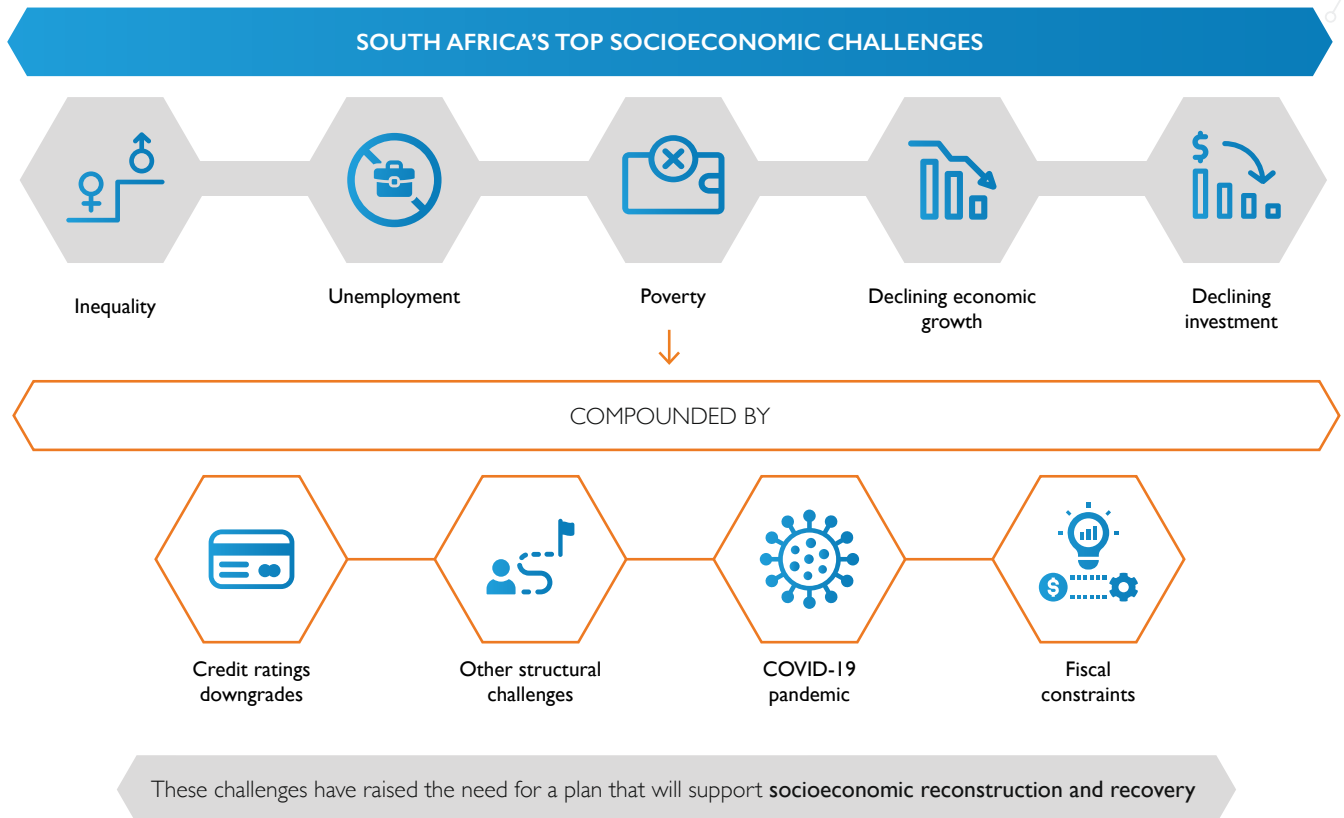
SOUTH AFRICA'S TOP SOCIOECONOMIC CHALLENGES

Inequality

Unemployment

Poverty

Declining economic growth

Declining investment

COMPOUNDED BY

Credit ratings downgrades

Other structural challenges

COVID-19 pandemic

Fiscal constraints

These challenges have raised the need for a plan that will support socioeconomic reconstruction and recovery